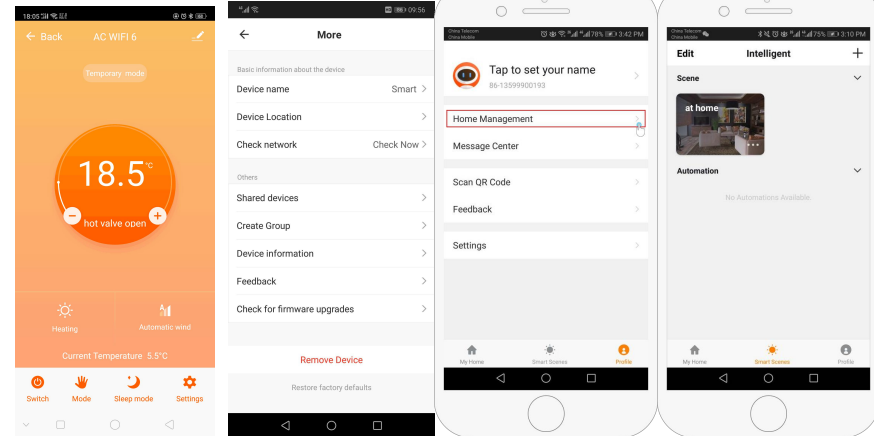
18:05

Back AC WIFI 6

Temporary mode

18.5 °C

hot valve open

Heating

Automatic wind

Current Temperature 5.5°C

Switch Mode Sleep mode Settings

09:56

More

Basic information about the device

Device name Smart

Device Location

Check network Check Now

Others

Shared devices

Create Group

Device information

Feedback

Check for firmware upgrades

Remove Device

Restore factory defaults

China Telecom China Mobile 78% 3:42 PM

Tap to set your name

86-13599900193

Home Management

Message Center

Scan QR Code

Feedback

Settings

My Home Smart Scenes Profile

China Telecom China Mobile 75% 3:10 PM

Edit Intelligent +

Scene

at home

Automation

No Automations Available

My Home Smart Scenes Profile